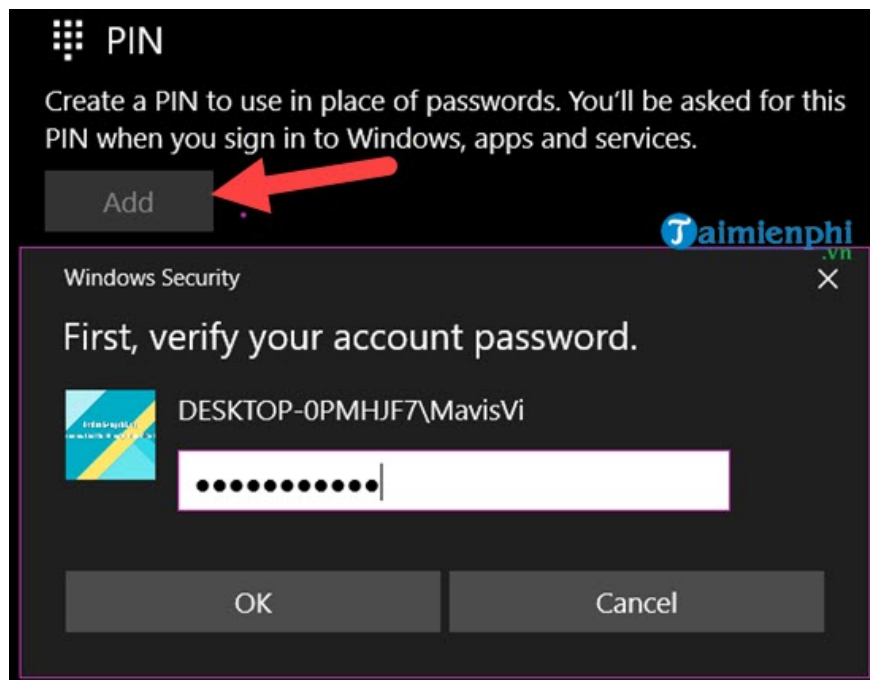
PIN

Create a PIN to use in place of passwords. You'll be asked for this PIN when you sign in to Windows, apps and services.

Add

Taimienphi.vn

Windows Security

×

First, verify your account password.

DESKTOP-0PMHJF7\MavisVi

●●●●●●●●●●●

OK

Cancel